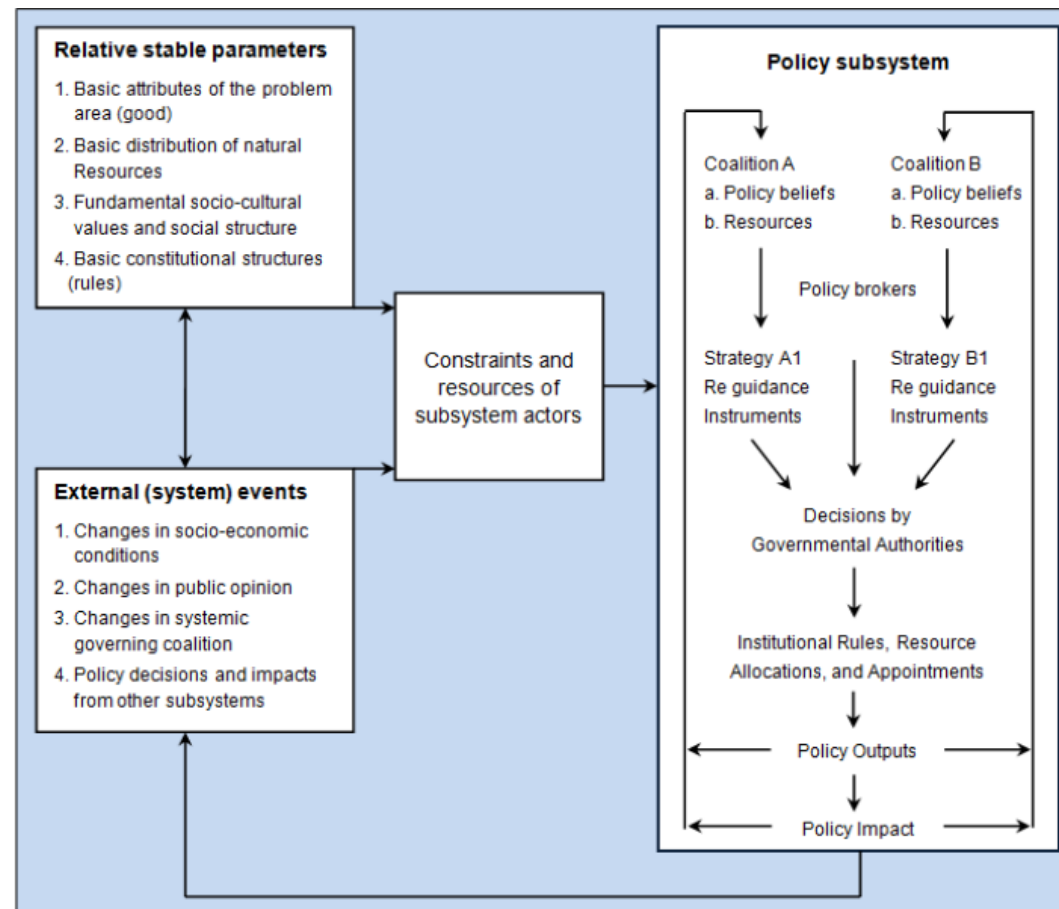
Relative stable parameters
1. Basic attributes of the problem area (good)
2. Basic distribution of natural Resources
3. Fundamental socio-cultural values and social structure
4. Basic constitutional structures (rules)

External (system) events
1. Changes in socio-economic conditions
2. Changes in public opinion
3. Changes in systemic governing coalition
4. Policy decisions and impacts from other subsystems

Constraints and resources of subsystem actors

Policy subsystem

Coalition A
a. Policy beliefs
b. Resources

Coalition B
a. Policy beliefs
b. Resources

Policy brokers

Strategy A1
Re guidance
Instruments

Strategy B1
Re guidance
Instruments

Decisions by Governmental Authorities

Institutional Rules, Resource Allocations, and Appointments

Policy Outputs

Policy Impact